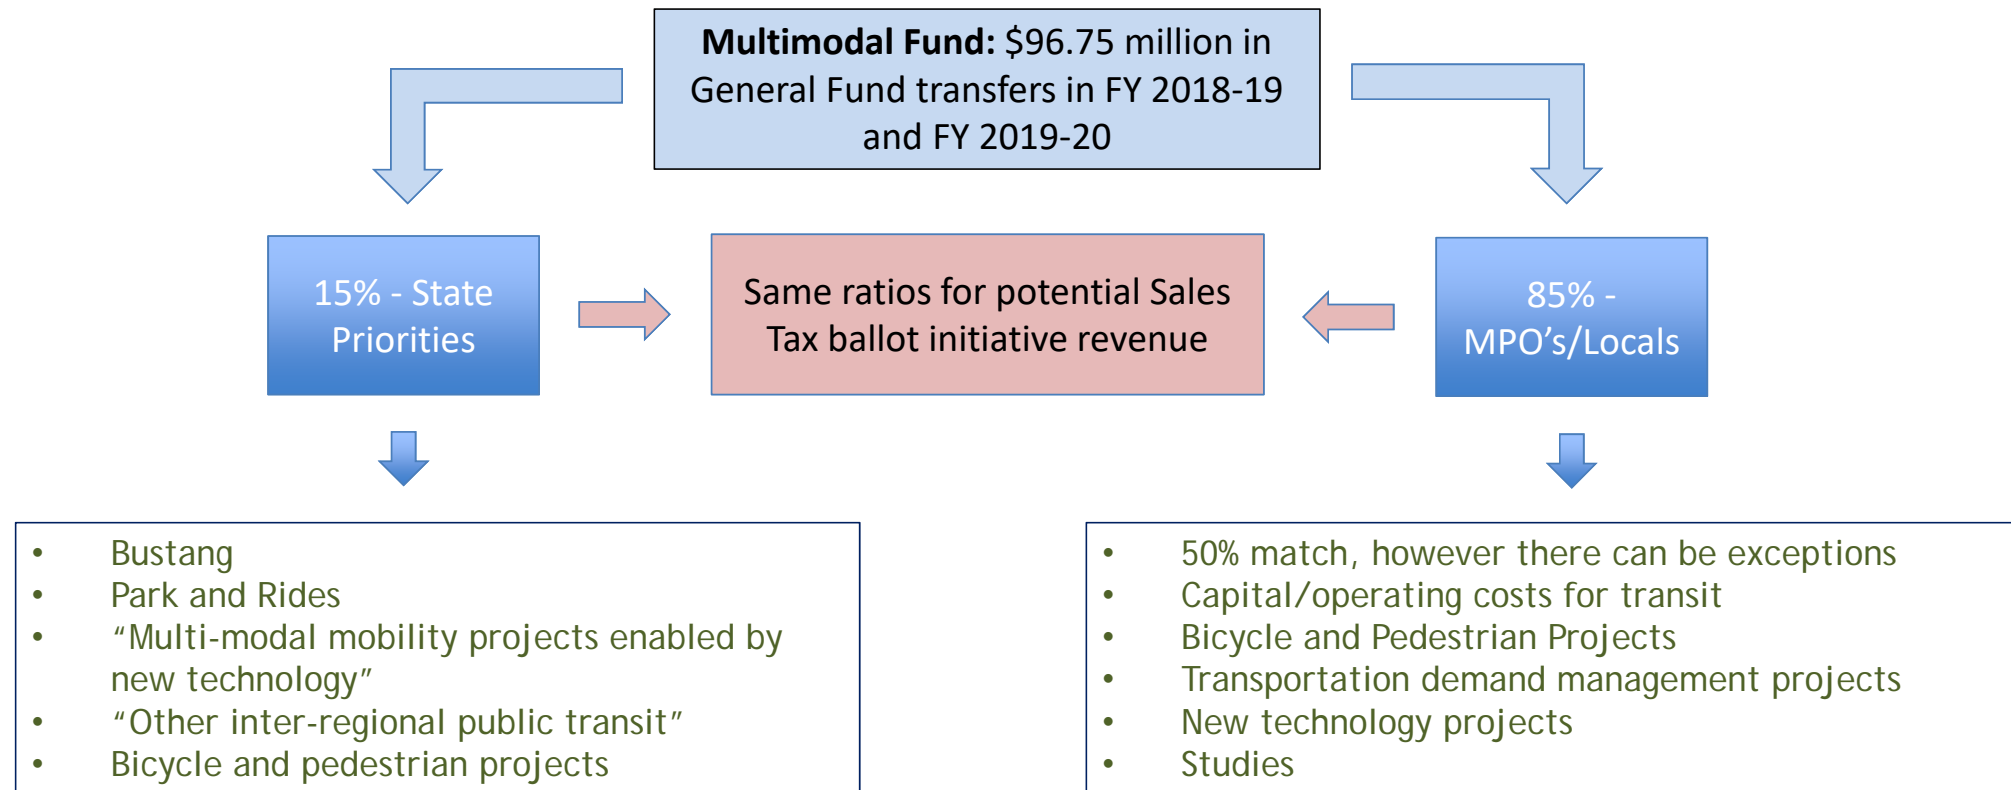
**Multimodal Fund:** \$96.75 million in General Fund transfers in FY 2018-19 and FY 2019-20

15% - State Priorities

Same ratios for potential Sales Tax ballot initiative revenue

85% - MPO's/Locals

- Bustang
- Park and Rides
- "Multi-modal mobility projects enabled by new technology"
- "Other inter-regional public transit"
- Bicycle and pedestrian projects

- 50% match, however there can be exceptions
- Capital/operating costs for transit
- Bicycle and Pedestrian Projects
- Transportation demand management projects
- New technology projects
- Studies